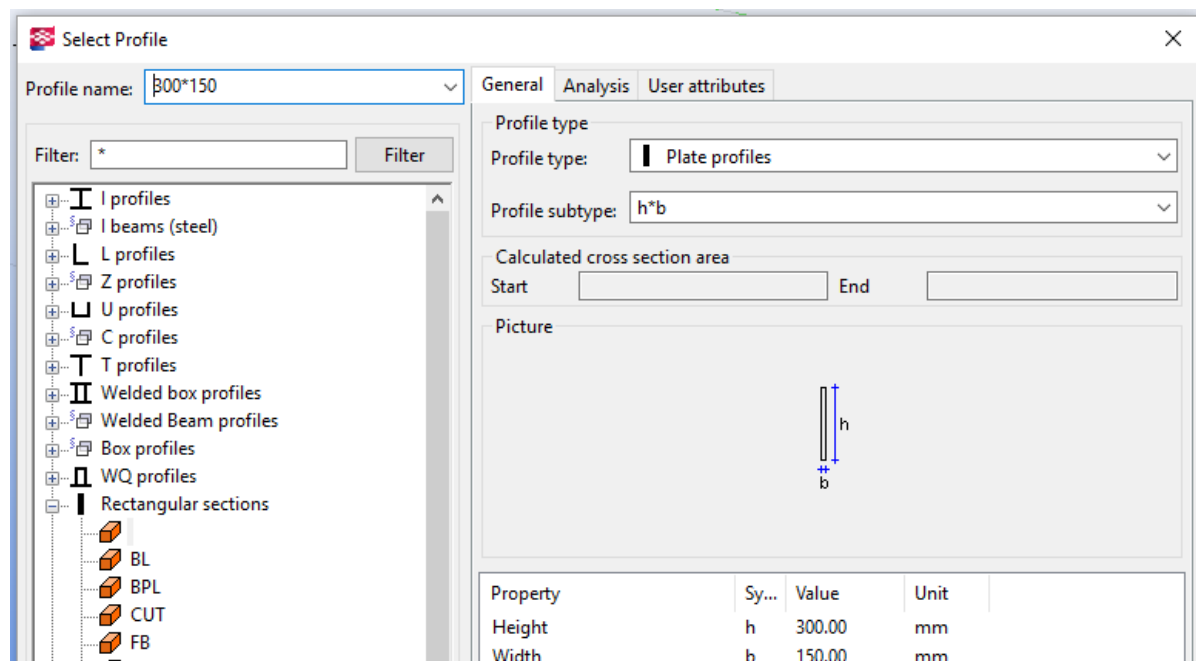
Select Profile

Profile name: 300*150

Filter: * Filter

I profiles
I beams (steel)
L profiles
Z profiles
U profiles
C profiles
T profiles
Welded box profiles
Welded Beam profiles
Box profiles
WQ profiles
Rectangular sections
BL
BPL
CUT
FB

General Analysis User attributes

Profile type
Profile type: Plate profiles
Profile subtype: h*b

Calculated cross section area
Start End

Picture

h
b

| Property | Sy... | Value | Unit |
|---|---|---|---|
| Height | h | 300.00 | mm |
| Width | b | 150.00 | mm |